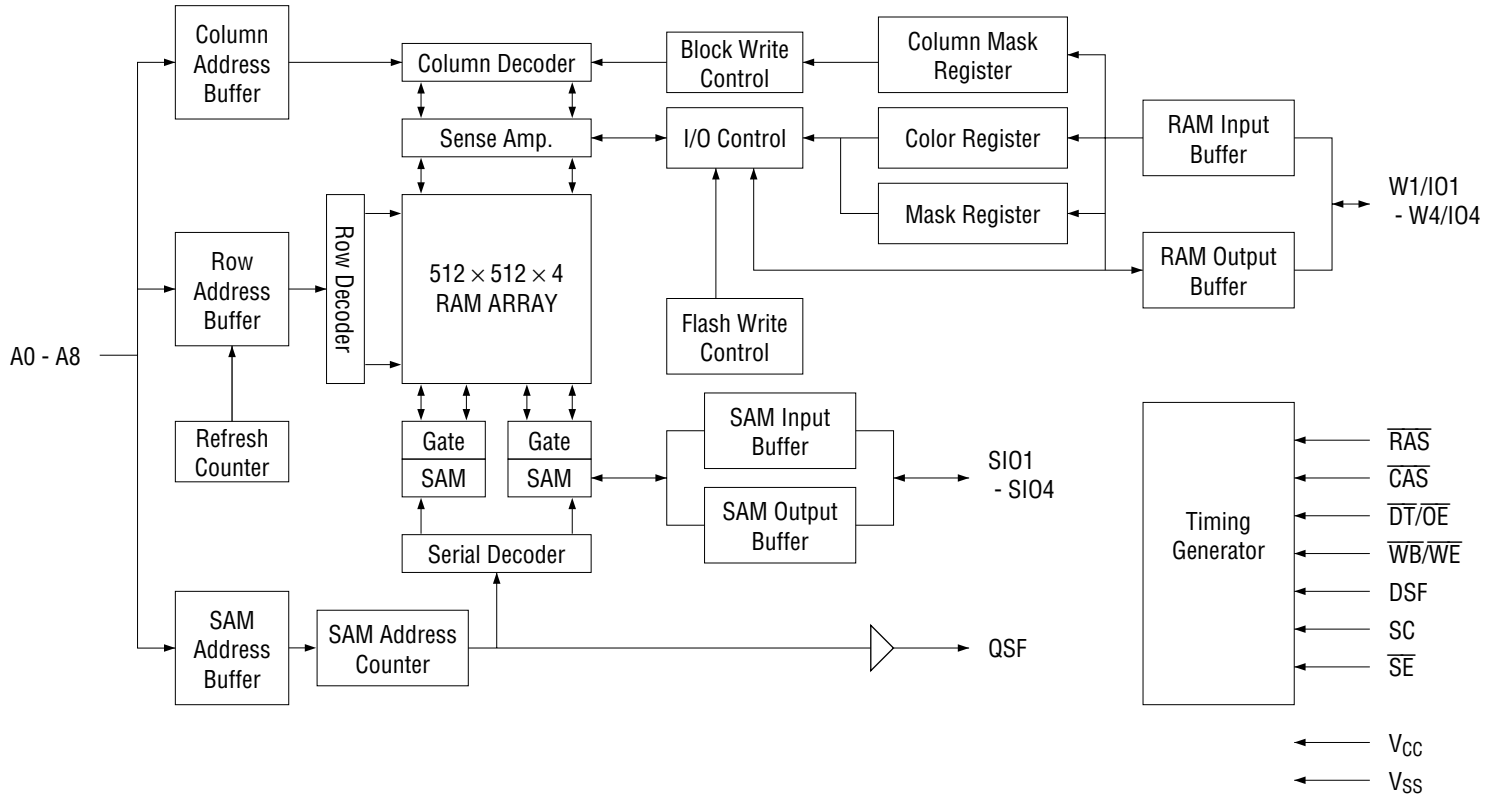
Column Address Buffer

Column Decoder

Block Write Control

Column Mask Register

Sense Amp.

I/O Control

Color Register

RAM Input Buffer

W1/IO1 - W4/IO4

Mask Register

Row Address Buffer

Row Decoder

$512 \times 512 \times 4$ RAM ARRAY

RAM Output Buffer

Flash Write Control

A0 - A8

Refresh Counter

Gate

SAM

Gate

SAM

SAM Input Buffer

SAM Output Buffer

SIO1 - SIO4

Timing Generator

$\overline{RAS}$

$\overline{CAS}$

$\overline{DT}/\overline{OE}$

$\overline{WB}/\overline{WE}$

DSF

SC

$\overline{SE}$

Serial Decoder

SAM Address Buffer

SAM Address Counter

QSF

$V_{CC}$

$V_{SS}$